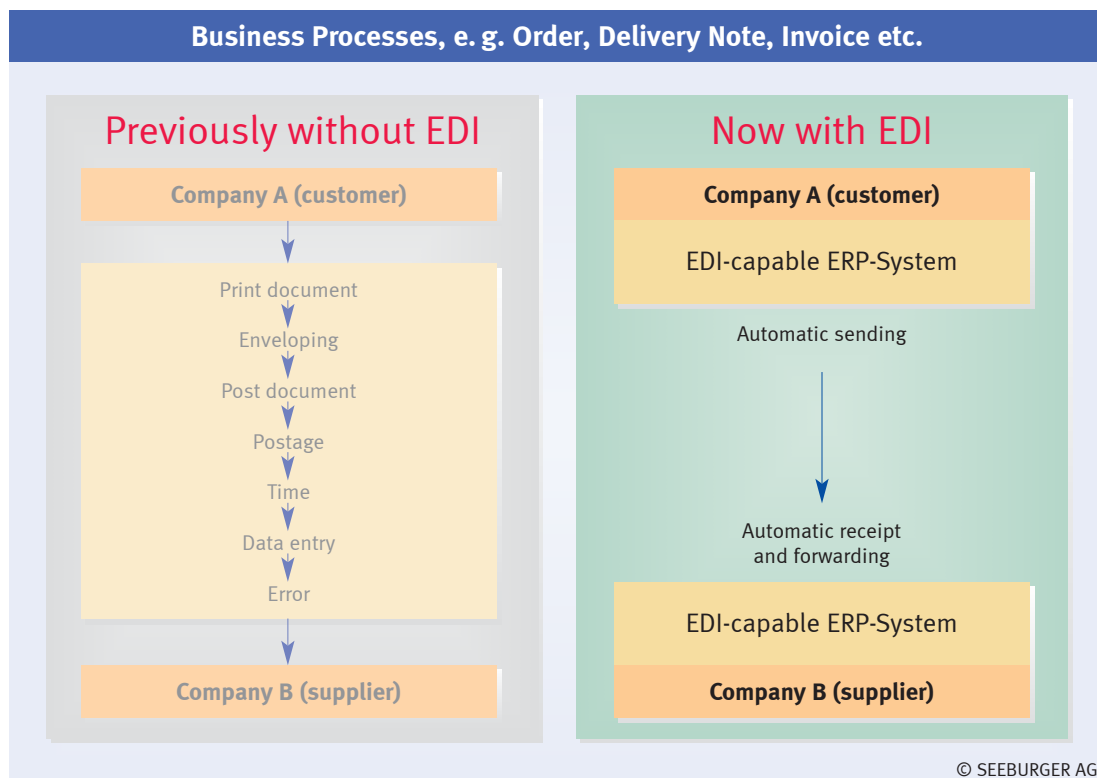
Business Processes, e. g. Order, Delivery Note, Invoice etc.

Previously without EDI

Company A (customer)

Print document
Enveloping
Post document
Postage
Time
Data entry
Error

Company B (supplier)

Now with EDI

Company A (customer)

EDI-capable ERP-System

Automatic sending

Automatic receipt and forwarding

EDI-capable ERP-System

Company B (supplier)

© SEEBURGER AG